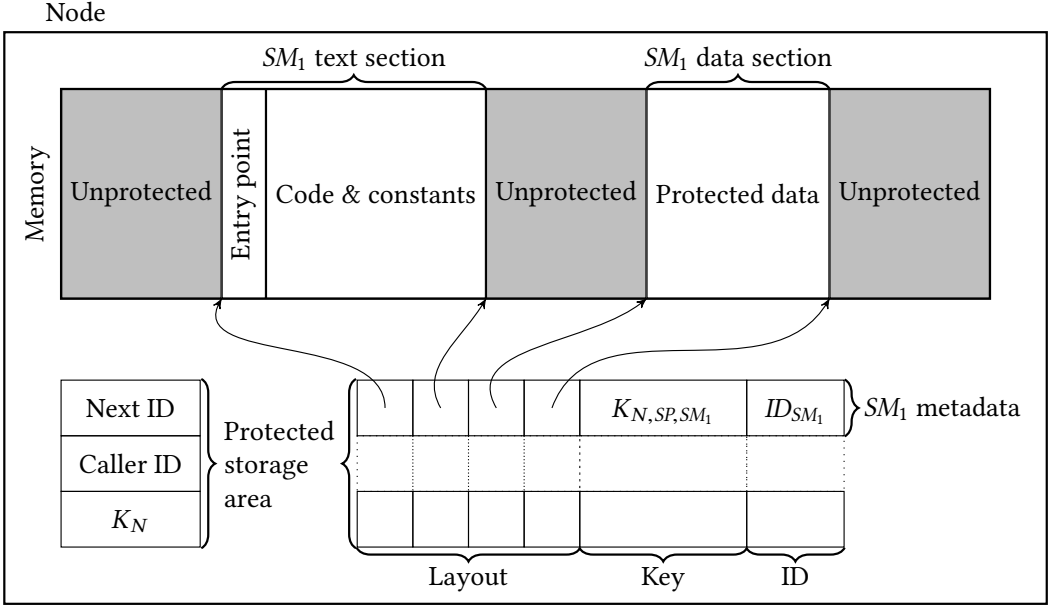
Node

$SM_1$ text section

$SM_1$ data section

Memory

Unprotected

Entry point

Code & constants

Unprotected

Protected data

Unprotected

Next ID

Caller ID

$K_N$

Protected storage area

$K_{N,SP,SM_1}$

$ID_{SM_1}$

$SM_1$ metadata

Layout

Key

ID